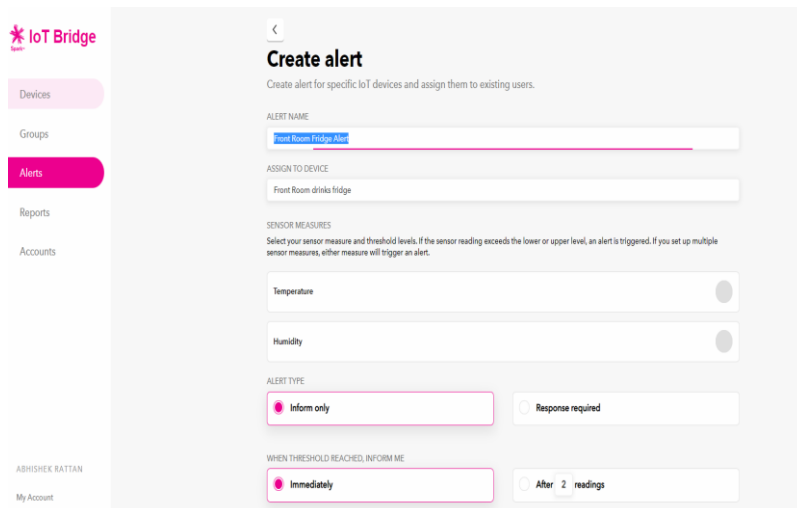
IoT Bridge
Spark

Devices

Groups

Alerts

Reports

Accounts

ABHISHEK RATTAN

My Account

<

Create alert

Create alert for specific IoT devices and assign them to existing users.

ALERT NAME

Front Room Fridge Alert

ASSIGN TO DEVICE

Front Room drinks fridge

SENSOR MEASURES

Select your sensor measure and threshold levels. If the sensor reading exceeds the lower or upper level, an alert is triggered. If you set up multiple sensor measures, either measure will trigger an alert.

Temperature

Humidity

ALERT TYPE

Inform only

Response required

WHEN THRESHOLD REACHED, INFORM ME

Immediately

After 2 readings